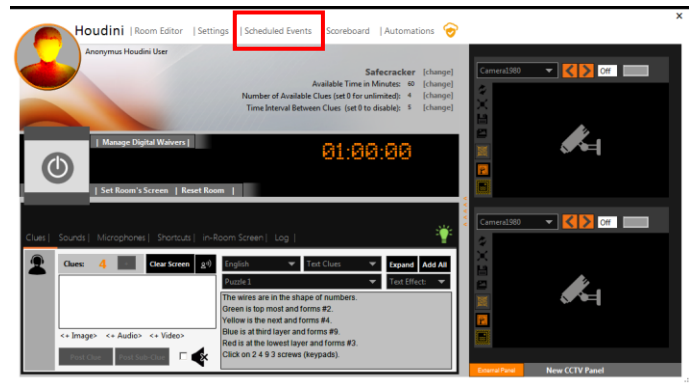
Houdini | Room Editor | Settings | Scheduled Events | Scoreboard | Automations

Anonymus Houdini User

Safecracker [change]
Available Time in Minutes: 60 [change]
Number of Available Clues (set 0 for unlimited): 4 [change]
Time Interval Between Clues (set 0 to disable): 5 [change]

| Manage Digital Waivers |

01:00:00

| Set Room's Screen | Reset Room |

Clues | Sounds | Microphones | Shortcuts | In-Room Screen | Log |

Clues: 4

Clear Screen

English

Text Clues

Expand

Add All

Puzzle 1

Text Effect:

The wires are in the shape of numbers.
Green is top most and forms #2.
Yellow is the next and forms #4.
Blue is at third layer and forms #9.
Red is at the lowest layer and forms #3.
Click on 2 4 9 3 screws (keypads).

<+ Image> <+ Audio> <+ Video>

Post Clue

Post Sub-Clue

Camera1980

Off

Camera1980

Off

External Panel

New CCTV Panel

×